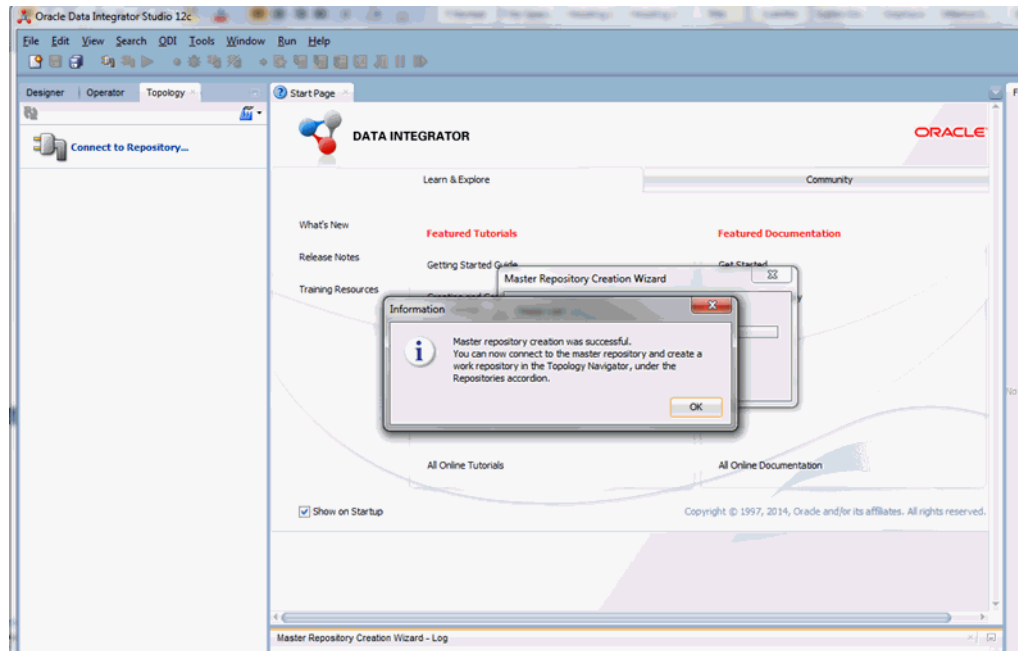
Oracle Data Integrator Studio 12c

File Edit View Search ODI Tools Window Run Help

Designer | Operator | Topology

Connect to Repository...

Start Page

DATA INTEGRATOR

ORACLE

Learn & Explore

Community

What's New

Release Notes

Training Resources

Featured Tutorials

Getting Started Guide

Featured Documentation

Get Started

Master Repository Creation Wizard

Information

Master repository creation was successful.
You can now connect to the master repository and create a work repository in the Topology Navigator, under the Repositories accordion.

OK

All Online Tutorials

All Online Documentation

Show on Startup

Copyright © 1997, 2014, Oracle and/or its affiliates. All rights reserved.

Master Repository Creation Wizard - Log